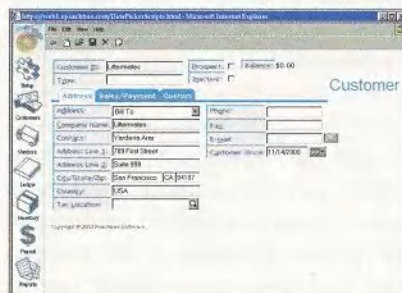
http://web1.peachtree.com/DatePickerScripts.html - Microsoft Internet Explorer

File Edit View Help

Setup

Customers

Vendors

Ledger

Inventory

Payroll

Reports

Customer ID: Lifeminutes

Type:

Prospect:

Inactive:

Balance: $0.00

Customer

Address

Sales/Payment

Contact

Address: Bill To

Company Name: Lifeminutes

Contact: Yardena Arar

Address Line 1: 789 First Street

Address Line 2: Suite 999

City/State/Zip: San Francisco CA 94107

Country: USA

Tax Location:

Phone:

Fax:

E-mail:

Customer Since: 11/14/2000

Copyright © 2000 Peachtree Software